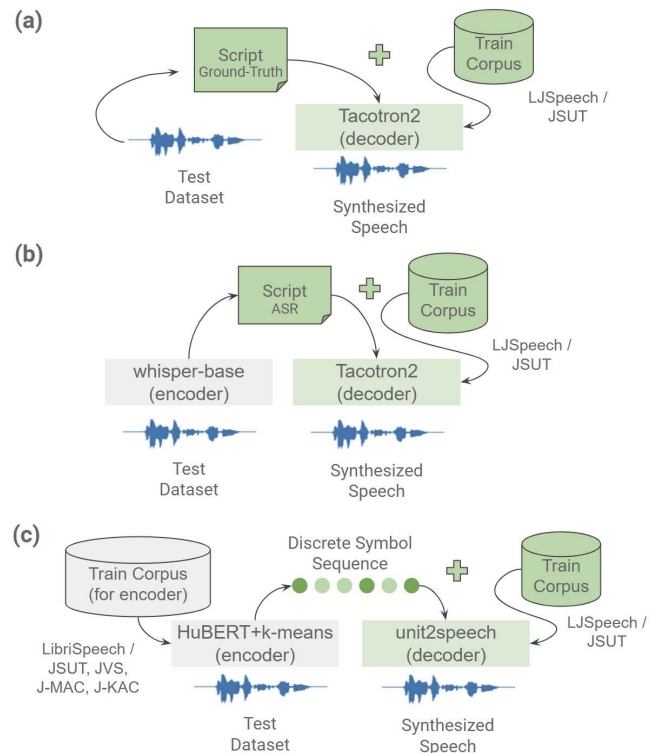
(a)

Script
Ground-Truth

Train Corpus

LJSpeech / JSUT

Tacotron2 (decoder)

Test Dataset

Synthesized Speech

(b)

Script
ASR

Train Corpus

LJSpeech / JSUT

whisper-base (encoder)

Tacotron2 (decoder)

Test Dataset

Synthesized Speech

(c)

Train Corpus (for encoder)

Discrete Symbol Sequence

Train Corpus

LibriSpeech / JSUT, JVS, J-MAC, J-KAC

HuBERT+k-means (encoder)

unit2speech (decoder)

LJSpeech / JSUT

Test Dataset

Synthesized Speech